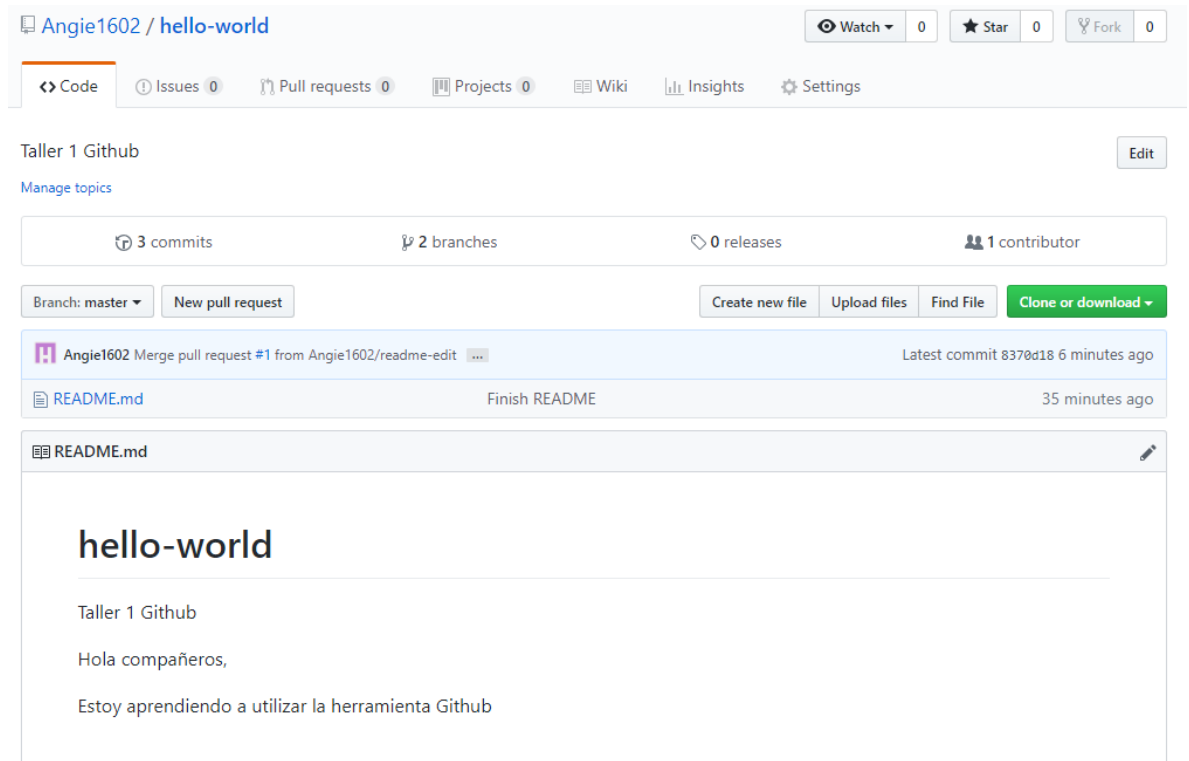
Angie1602 / hello-world

Watch 0 Star 0 Fork 0

<> Code Issues 0 Pull requests 0 Projects 0 Wiki Insights Settings

Taller 1 Github

Edit

Manage topics

3 commits 2 branches 0 releases 1 contributor

Branch: master New pull request Create new file Upload files Find File Clone or download

Angie1602 Merge pull request #1 from Angie1602/readme-edit ... Latest commit 8370d18 6 minutes ago

README.md Finish README 35 minutes ago

README.md

hello-world

Taller 1 Github

Hola compañeros,

Estoy aprendiendo a utilizar la herramienta Github